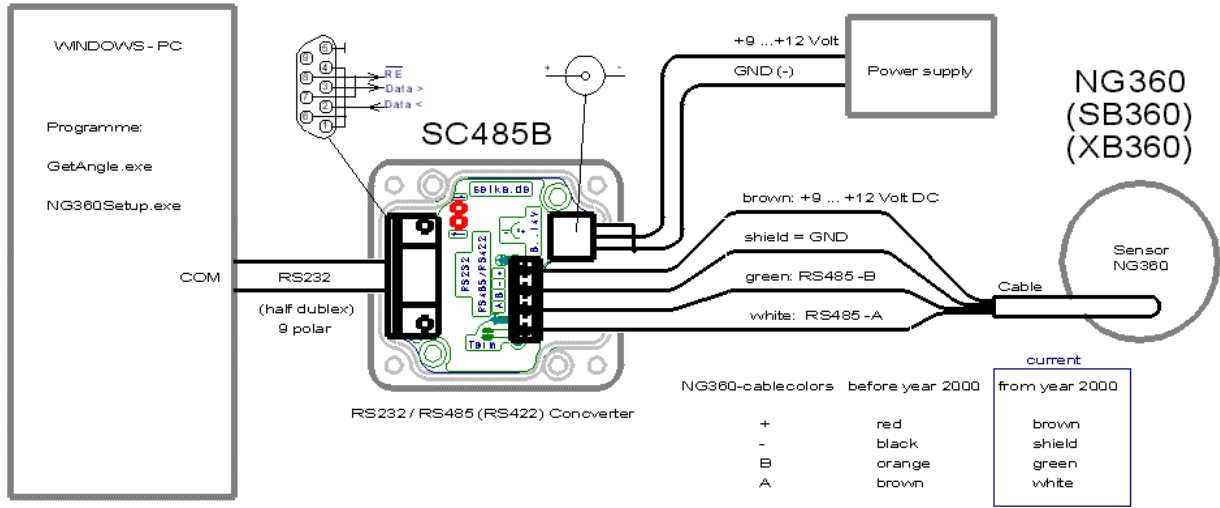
WINDOWS - PC

Programme:

GetAngle.exe

NG360Setup.exe

COM

RS232

(half dublex)
9 polar

5
4
9
3
8
2
7
6
1

$\overline{RE}$
Data >
Data <

SC485B

selke.de
RS232
RS485/RS422
A B - +
B...14V
Term

+ -

+9 ...+12 Volt
GND (-)

Power supply

NG360
(SB360)
(XB360)

brown: +9 ... +12 Volt DC
shield = GND
green: RS485 -B
white: RS485 -A

Cable

Sensor
NG360

RS232 / RS485 (RS422) Concverter

current

| NG360-cablecolors | before year 2000 | from year 2000 |
|---|---|---|
| + | red | brown |
| - | black | shield |
| B | orange | green |
| A | brown | white |